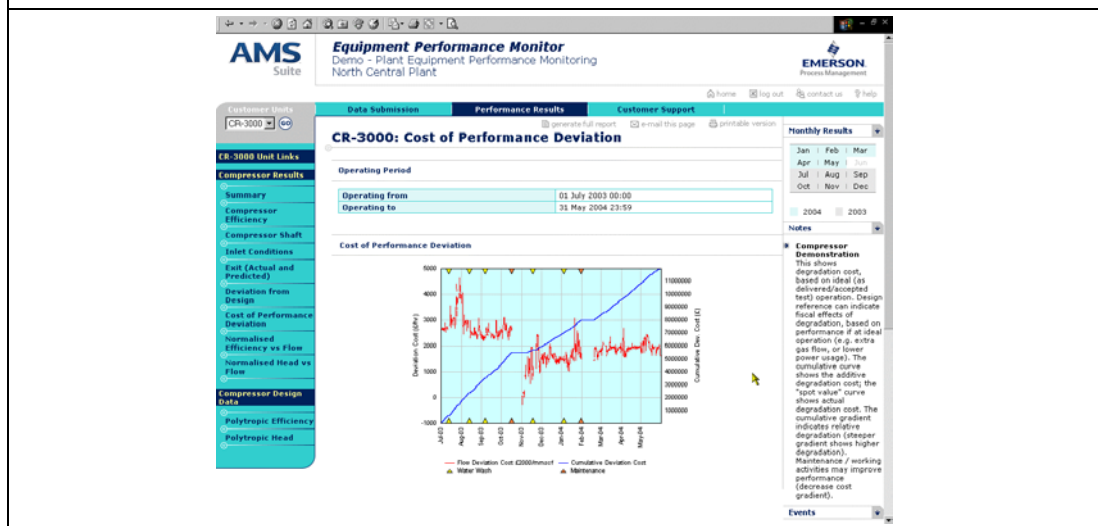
AMS Suite

Equipment Performance Monitor
Demo - Plant Equipment Performance Monitoring
North Central Plant

EMERSON. Process Management

home log out contact us help

Customer Units
CR-3000 GO

Data Submission | Performance Results | Customer Support

generate full report e-mail this page printable version

CR-3000: Cost of Performance Deviation

CR-3000 Unit Links
Compressor Results
Summary
Compressor Efficiency
Compressor Shaft
Inlet Conditions
Exit (Actual and Predicted)
Deviation from Design
Cost of Performance Deviation
Normalised Efficiency vs Flow
Normalised Head vs Flow
Compressor Design Data
Polytropic Efficiency
Polytropic Head

Operating Period

| Operating from | 01 July 2003 00:00 |
|---|---|
| Operating to | 31 May 2004 23:59 |

Cost of Performance Deviation

5000
4000
3000
2000
1000
0
-1000
Deviation Cost (£/hr)

11000000
10000000
9000000
8000000
7000000
6000000
5000000
4000000
3000000
2000000
1000000
Cumulative Dev. Cost (£)

Jul-03 Aug-03 Sep-03 Oct-03 Nov-03 Dec-03 Jan-04 Feb-04 Mar-04 Apr-04 May-04

Flow Deviation Cost £2000/mmscf
Cumulative Deviation Cost
Water Wash
Maintenance

Monthly Results
Jan | Feb | Mar
Apr | May | Jun
Jul | Aug | Sep
Oct | Nov | Dec
2004 2003

Notes
Compressor Demonstration
This shows degradation cost, based on ideal (as delivered/accepted test) operation. Design reference can indicate fiscal effects of degradation, based on performance if at ideal operation (e.g. extra gas flow, or lower power usage). The cumulative curve shows the additive degradation cost; the "spot value" curve shows actual degradation cost. The cumulative gradient indicates relative degradation (steeper gradient shows higher degradation). Maintenance / working activities may improve performance (decrease cost gradient).

Events